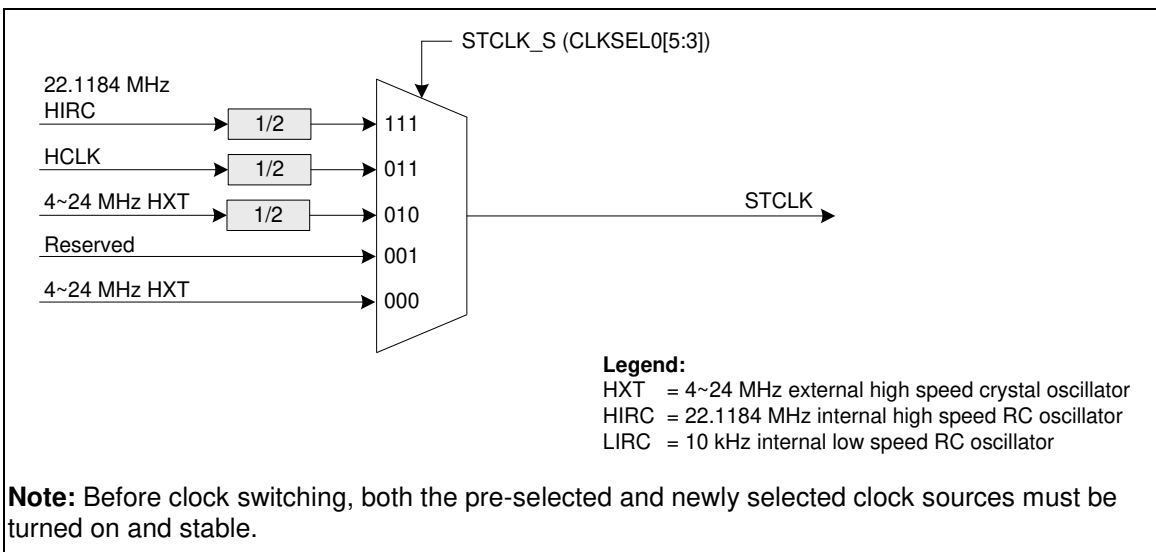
STCLK_S (CLKSEL0[5:3])

22.1184 MHz HIRC

1/2

111

HCLK

1/2

011

4~24 MHz HXT

1/2

010

STCLK

Reserved

001

4~24 MHz HXT

000

**Legend:**
HXT = 4~24 MHz external high speed crystal oscillator
HIRC = 22.1184 MHz internal high speed RC oscillator
LIRC = 10 kHz internal low speed RC oscillator

**Note:** Before clock switching, both the pre-selected and newly selected clock sources must be turned on and stable.